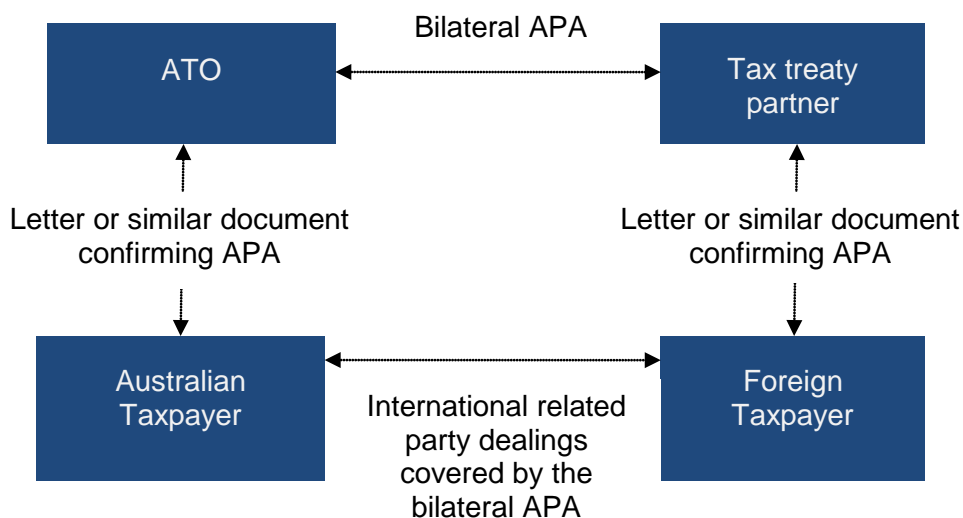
Bilateral APA

ATO

Tax treaty partner

Letter or similar document confirming APA

Letter or similar document confirming APA

Australian Taxpayer

Foreign Taxpayer

International related party dealings covered by the bilateral APA